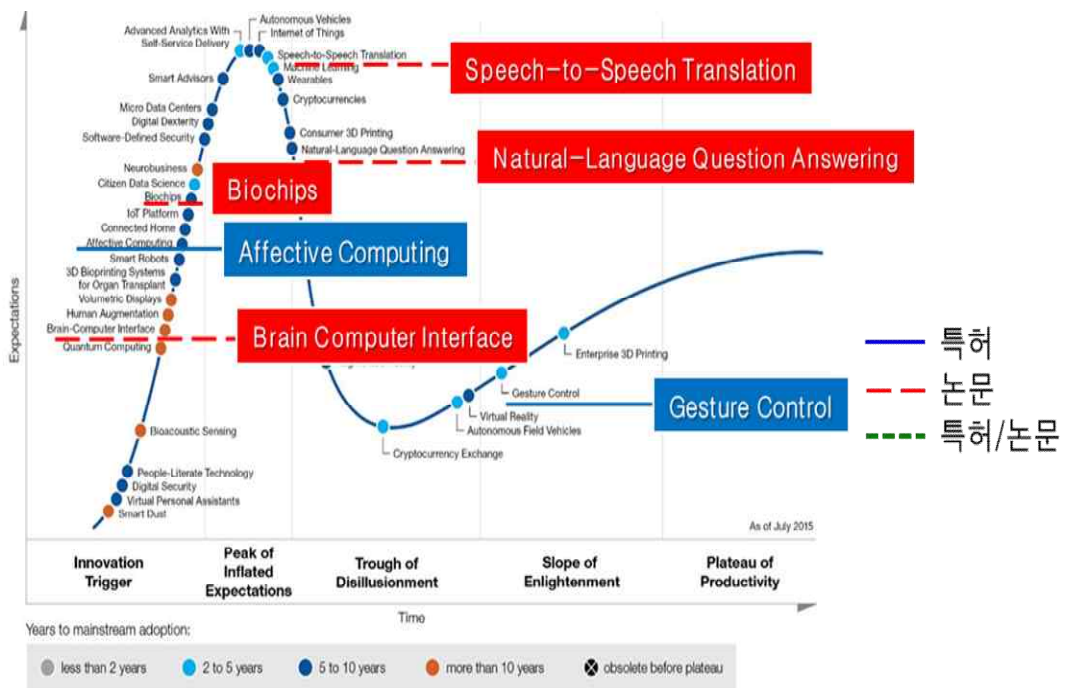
Advanced Analytics With Self-Service Delivery
Autonomous Vehicles
Internet of Things
Speech-to-Speech Translation
Machine Learning
Wearables
Cryptocurrencies
Consumer 3D Printing
Natural-Language Question Answering
Smart Advisors
Micro Data Centers
Digital Dexterity
Software-Defined Security
Neurobusiness
Citizen Data Science
Biochips
IoT Platform
Connected Home
Affective Computing
Smart Robots
3D Bioprinting Systems for Organ Transplant
Volumetric Displays
Human Augmentation
Brain-Computer Interface
Quantum Computing
Bioacoustic Sensing
People-Literate Technology
Digital Security
Virtual Personal Assistants
Smart Dust
Enterprise 3D Printing
Gesture Control
Virtual Reality
Autonomous Field Vehicles
Cryptocurrency Exchange
As of July 2015

Speech-to-Speech Translation
Natural-Language Question Answering
Biochips
Affective Computing
Brain Computer Interface
Gesture Control

특허
논문
특허/논문

Expectations

Innovation Trigger
Peak of Inflated Expectations
Trough of Disillusionment
Slope of Enlightenment
Plateau of Productivity

Time

Years to mainstream adoption:
less than 2 years
2 to 5 years
5 to 10 years
more than 10 years
obsolete before plateau